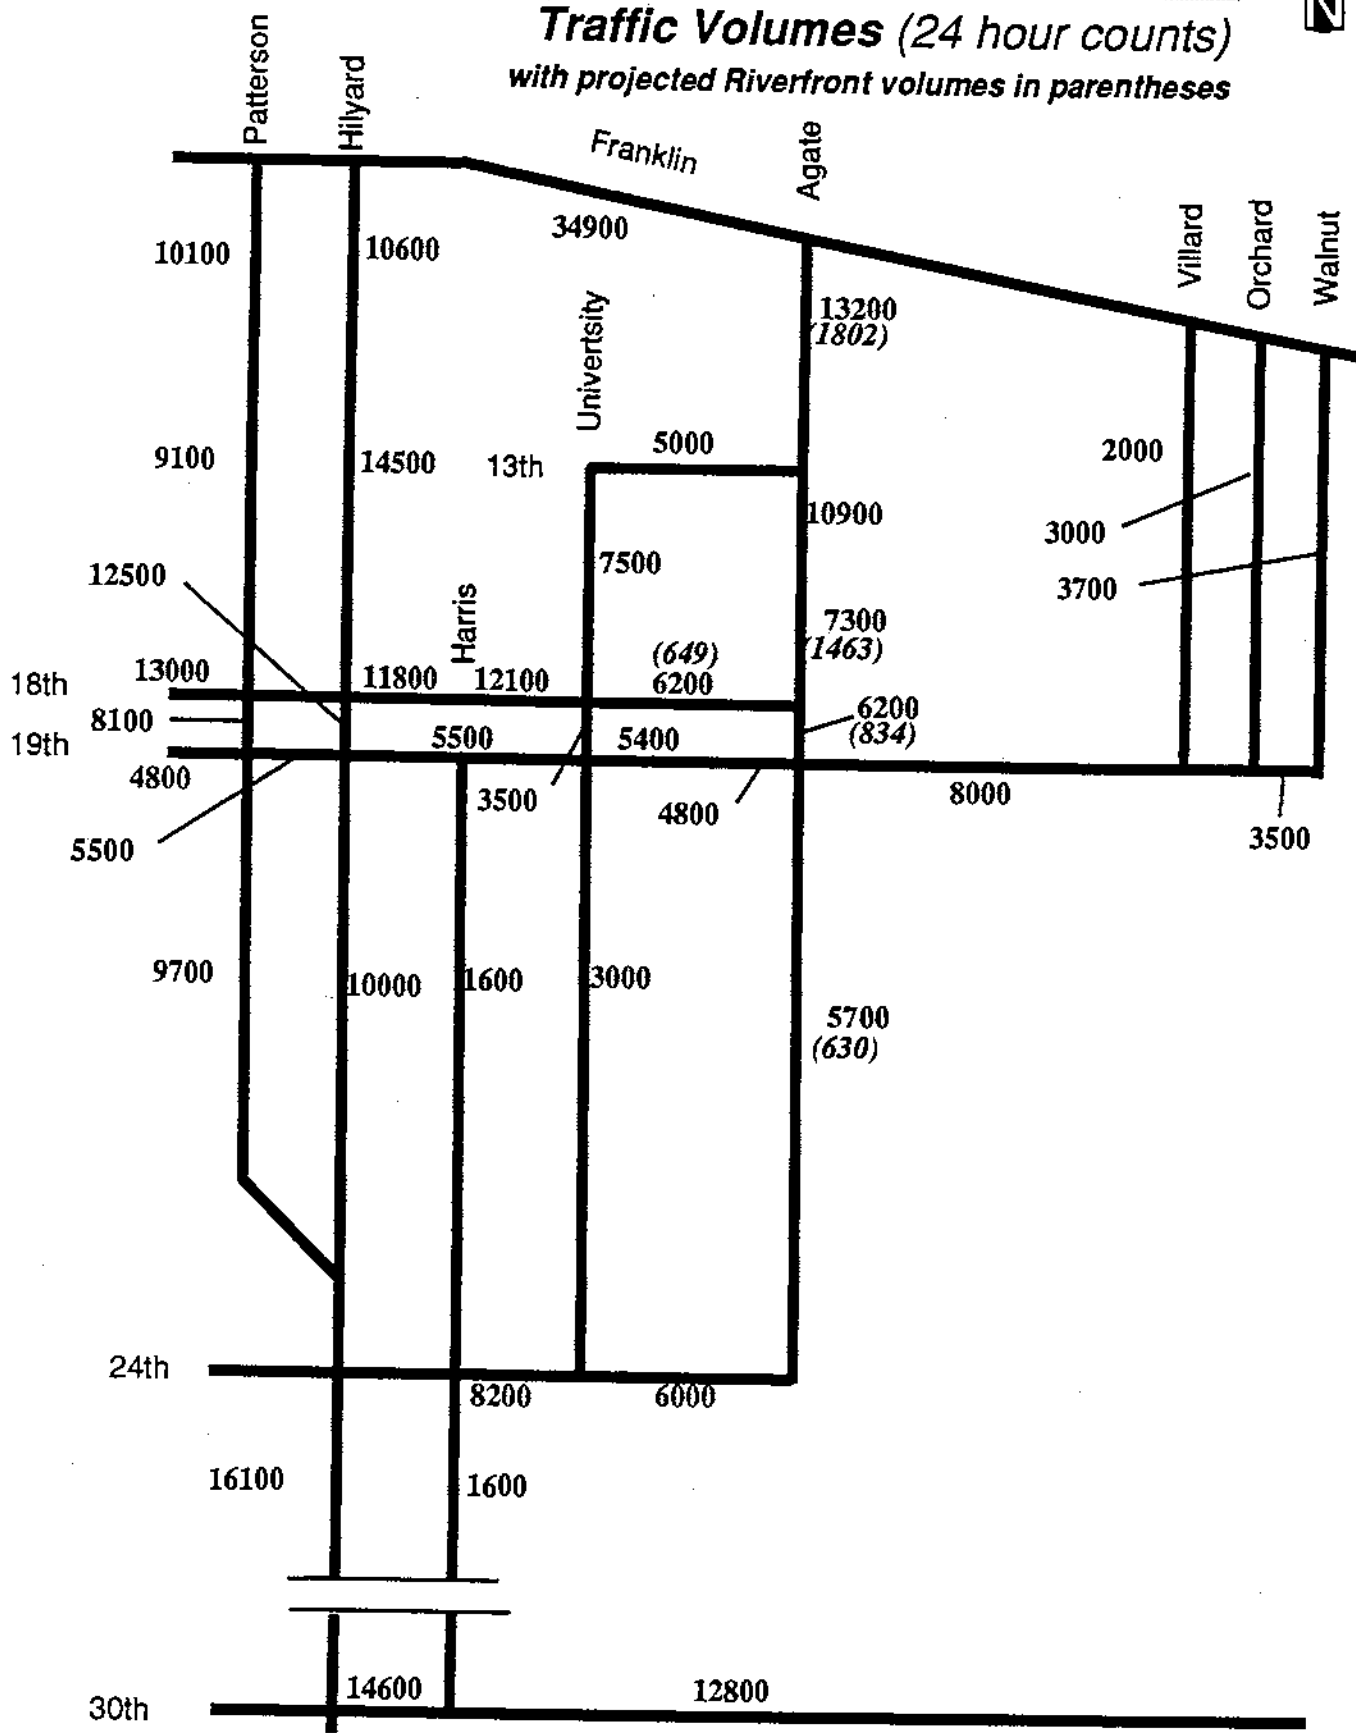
Traffic Volumes (24 hour counts)
with projected Riverfront volumes in parentheses

N

Patterson
Hilyard
Franklin
Agate
Villard
Orchard
Walnut

10100
10600
34900
13200
(1802)
Univertsity
9100
14500
13th
5000
2000
10900
3000
3700
12500
7500
Harris
7300
(1463)
(649)
18th
13000
11800
12100
6200
8100
6200
(834)
19th
5500
5400
4800
3500
4800
8000
5500
3500
9700
10000
1600
3000
5700
(630)
24th
8200
6000
16100
1600
30th
14600
12800